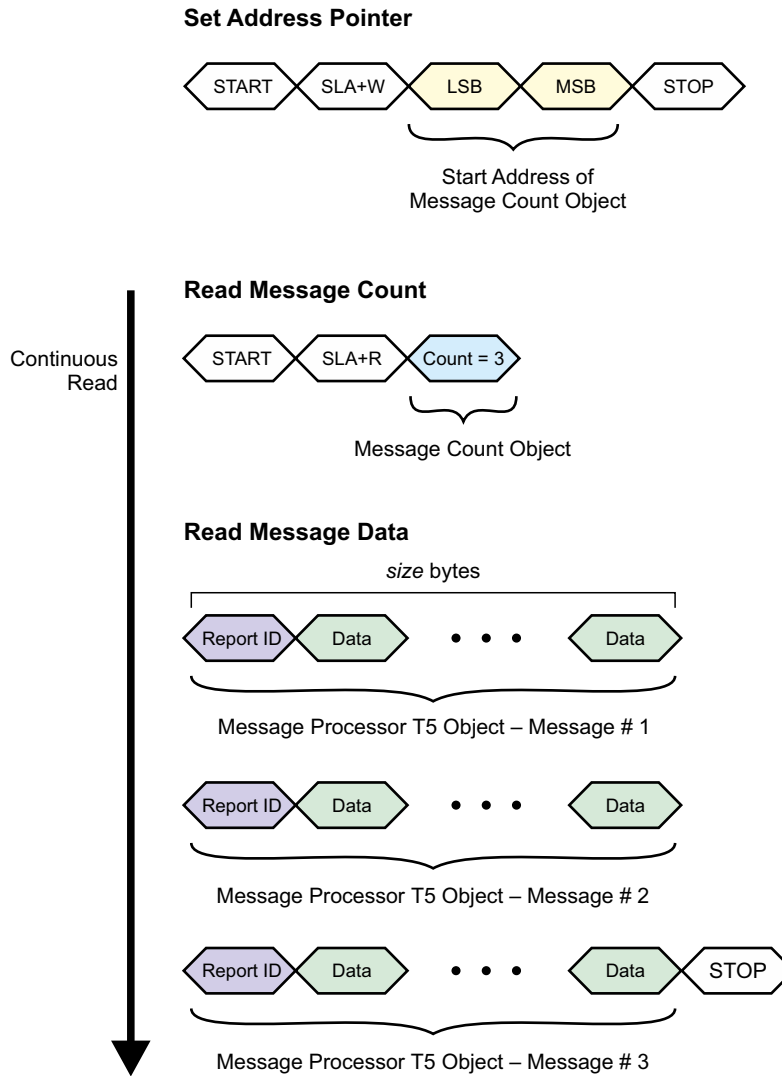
Set Address Pointer

START SLA+W LSB MSB STOP

Start Address of Message Count Object

Continuous Read

Read Message Count

START SLA+R Count = 3

Message Count Object

Read Message Data

size bytes

Report ID Data • • • Data

Message Processor T5 Object – Message # 1

Report ID Data • • • Data

Message Processor T5 Object – Message # 2

Report ID Data • • • Data STOP

Message Processor T5 Object – Message # 3